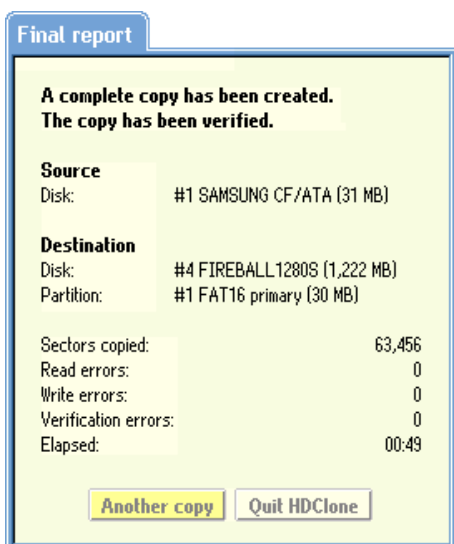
Final report

A complete copy has been created.
The copy has been verified.

Source
Disk: #1 SAMSUNG CF/ATA (31 MB)

Destination
Disk: #4 FIREBALL1280S (1,222 MB)
Partition: #1 FAT16 primary (30 MB)

Sectors copied: 63,456
Read errors: 0
Write errors: 0
Verification errors: 0
Elapsed: 00:49

Another copy
Quit HDClone